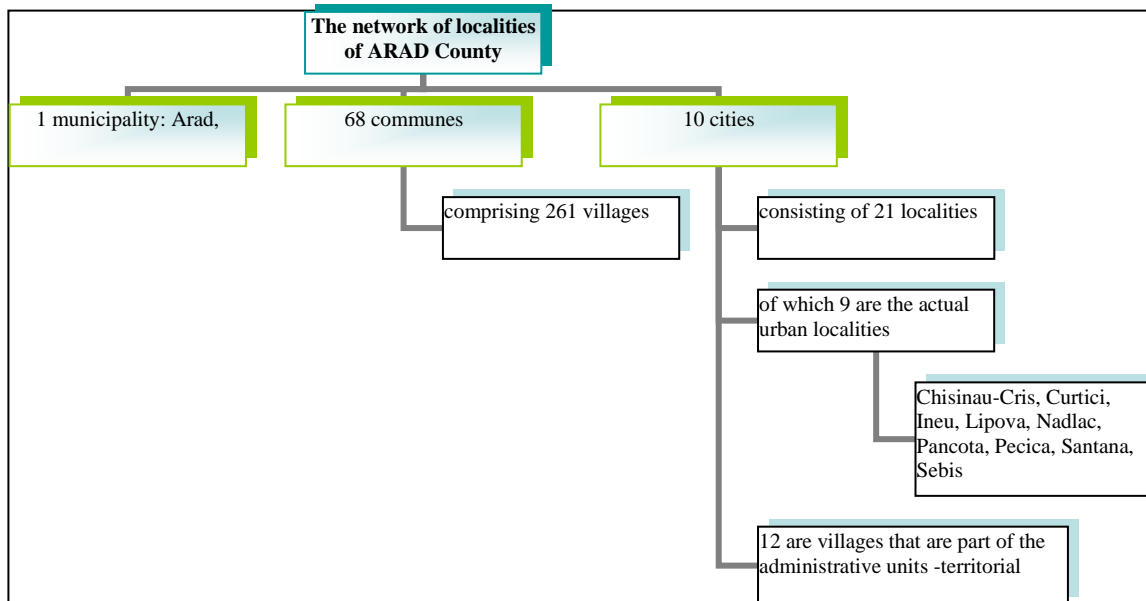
The network of localities of ARAD County

1 municipality: Arad,

68 communes

10 cities

comprising 261 villages

consisting of 21 localities

of which 9 are the actual urban localities

Chisinau-Cris, Curtici, Ineu, Lipova, Nadlac, Pancota, Pecica, Santana, Sebis

12 are villages that are part of the administrative units -territorial